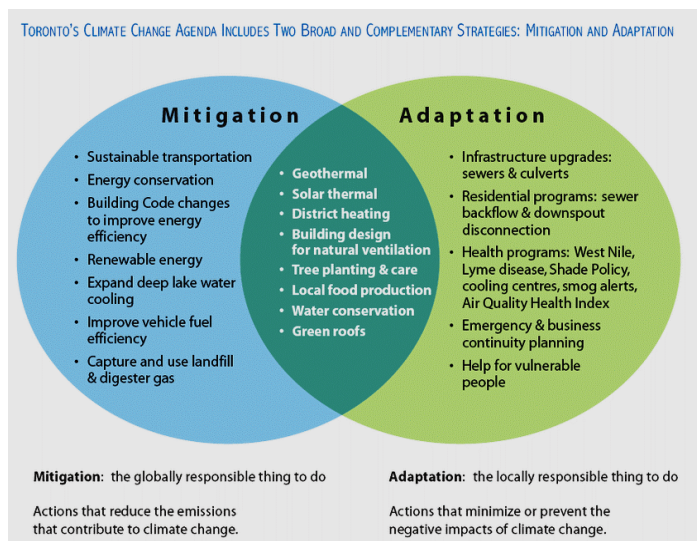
Toronto's Climate Change Agenda Includes Two Broad and Complementary Strategies: Mitigation and Adaptation

Mitigation

- Sustainable transportation
- Energy conservation
- Building Code changes to improve energy efficiency
- Renewable energy
- Expand deep lake water cooling
- Improve vehicle fuel efficiency
- Capture and use landfill & digester gas

- Geothermal
- Solar thermal
- District heating
- Building design for natural ventilation
- Tree planting & care
- Local food production
- Water conservation
- Green roofs

Adaptation

- Infrastructure upgrades: sewers & culverts
- Residential programs: sewer backflow & downspout disconnection
- Health programs: West Nile, Lyme disease, Shade Policy, cooling centres, smog alerts, Air Quality Health Index
- Emergency & business continuity planning
- Help for vulnerable people

Mitigation: the globally responsible thing to do

Actions that reduce the emissions that contribute to climate change.

Adaptation: the locally responsible thing to do

Actions that minimize or prevent the negative impacts of climate change.